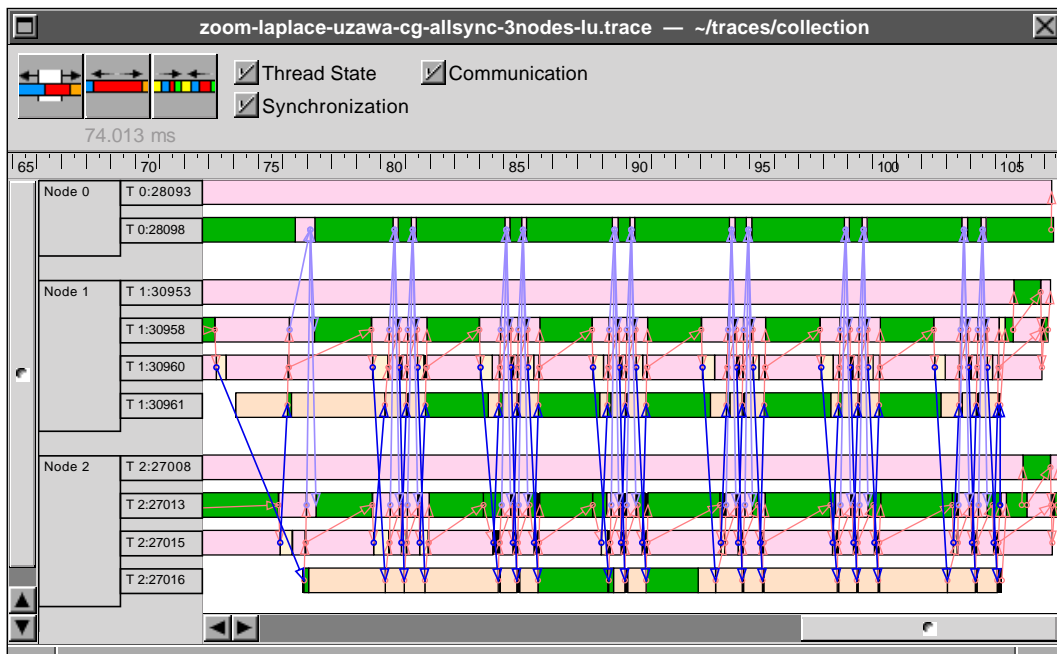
zoom-laplace-uzawa-cg-allsync-3nodes-lu.trace — ~/traces/collection

Thread State
Communication
Synchronization

74.013 ms

65 70 75 80 85 90 95 100 105

Node 0
T 0:28093
T 0:28098

Node 1
T 1:30953
T 1:30958
T 1:30960
T 1:30961

Node 2
T 2:27008
T 2:27013
T 2:27015
T 2:27016